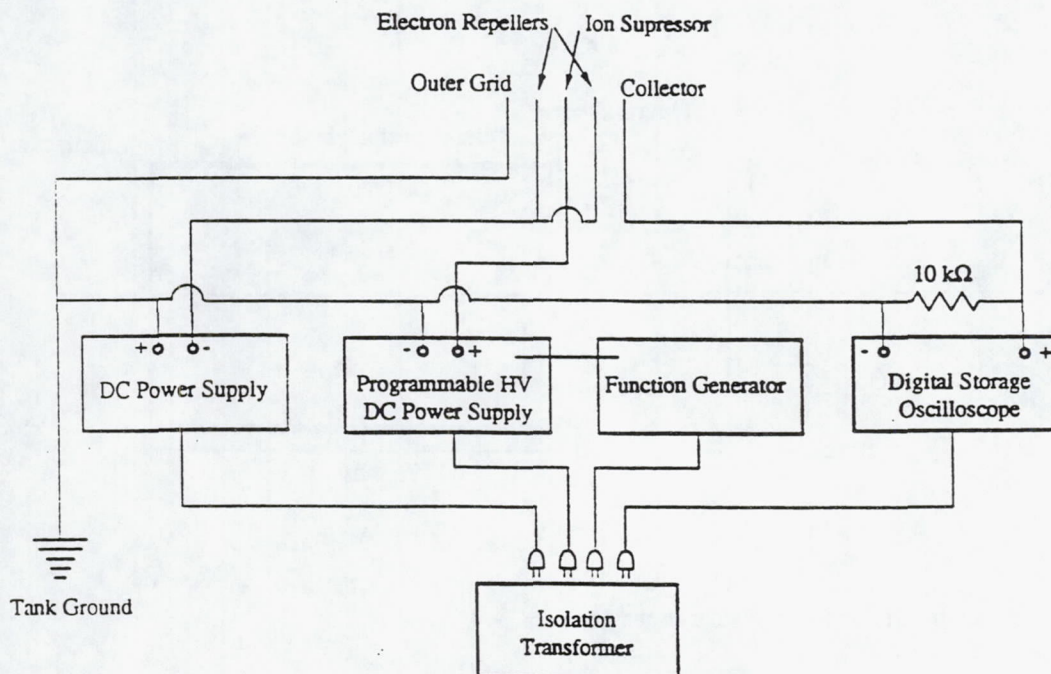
Electron Repellers Ion Supressor

Outer Grid

Collector

10 kΩ

+ o o -

- o o +

- o

o +

DC Power Supply

Programmable HV DC Power Supply

Function Generator

Digital Storage Oscilloscope

Tank Ground

Isolation Transformer